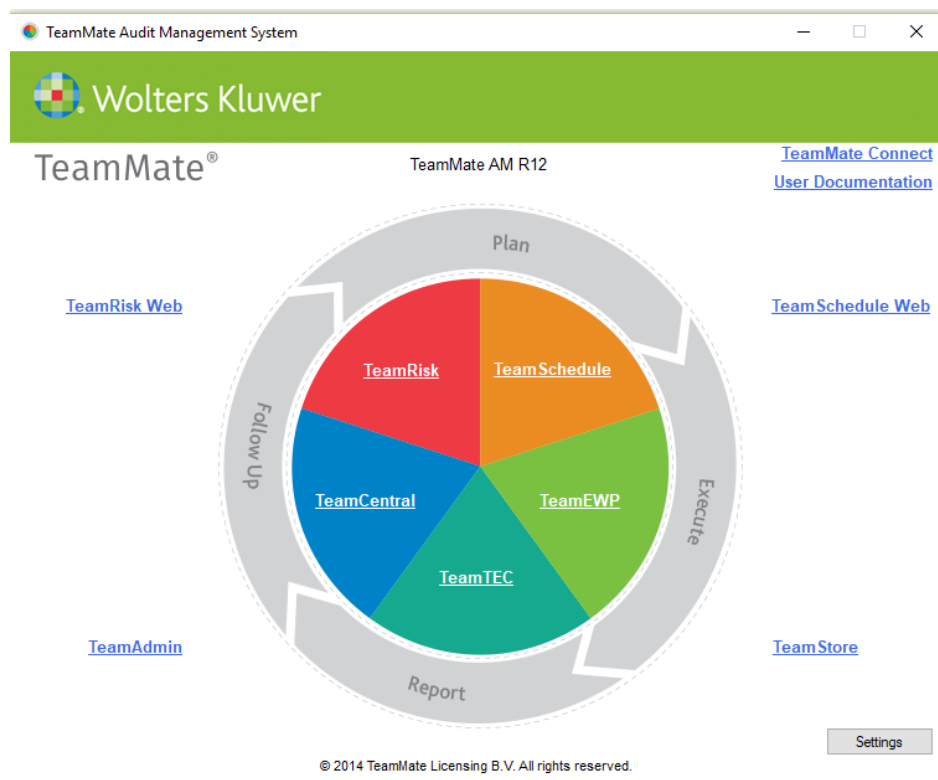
TeamMate Audit Management System

Wolters Kluwer

TeamMate®

TeamMate AM R12

TeamMate Connect
User Documentation

Plan

TeamRisk Web

TeamSchedule Web

TeamRisk

TeamSchedule

Follow Up

Execute

TeamCentral

TeamEWP

TeamTEC

TeamAdmin

TeamStore

Report

Settings

© 2014 TeamMate Licensing B.V. All rights reserved.